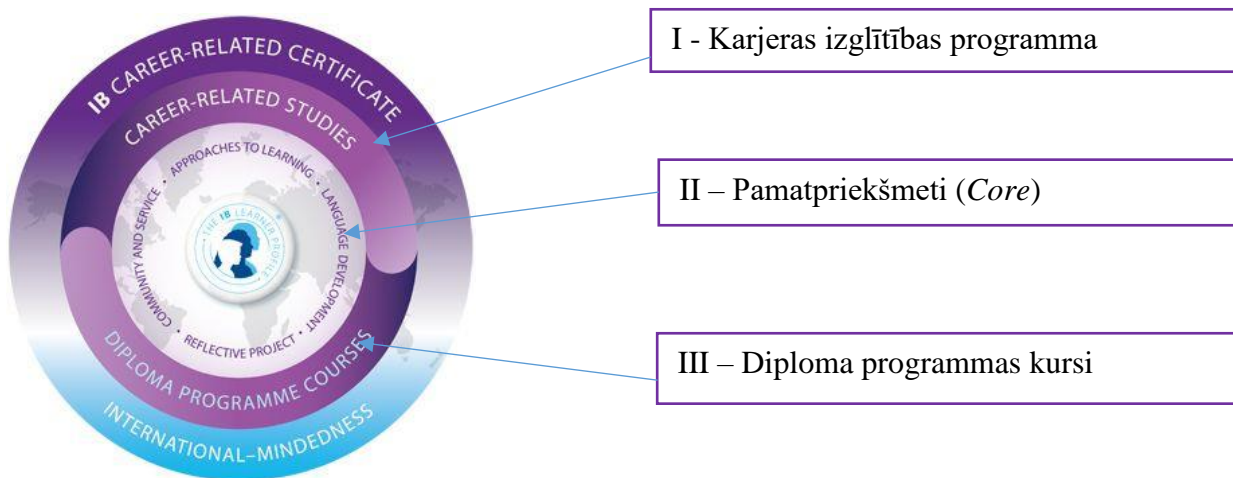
IB CAREER-RELATED CERTIFICATE
CAREER-RELATED STUDIES
APPROACHES TO LEARNING
LANGUAGE DEVELOPMENT
REFLECTIVE PROJECT
COMMUNITY AND SERVICE
THE IB LEARNER PROFILE
DIPLOMA PROGRAMME COURSES
INTERNATIONAL-MINDEDNESS

I - Karjeras izglītības programma

II – Pamatpriekšmeti (*Core*)

III – Diploma programmas kursi